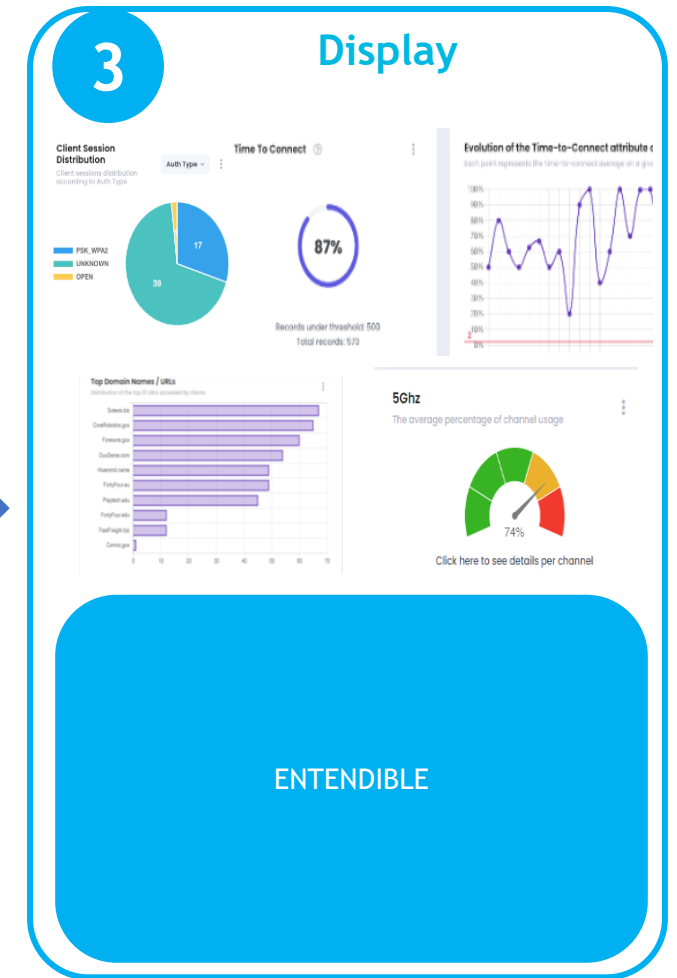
3

Display

Client Session Distribution

Client sessions distribution according to Auth Type

Auth Type

PSK_WPA2
UNKNOWN
OPEN

17

39

Time To Connect

87%

Records under threshold: 500
Total records: 573

Evolution of the Time-to-Connect attribute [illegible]

Each point represents the time-to-connect average on a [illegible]

100%
90%
80%
70%
60%
50%
40%
30%
20%
10%
0%

Top Domain Names / URLs

Distribution of the top 10 URLs accessed by clients

Dotem.biz
CoreRobotics.gov
Forecore.gov
DuoGenie.com
Hivemind.name
FortyFour.eu
Playtech.edu
FortyFour.edu
FastFreight.biz
Cormic.gov

0 10 20 30 40 50 60 70

5Ghz

The average percentage of channel usage

74%

Click here to see details per channel

ENTENDIBLE